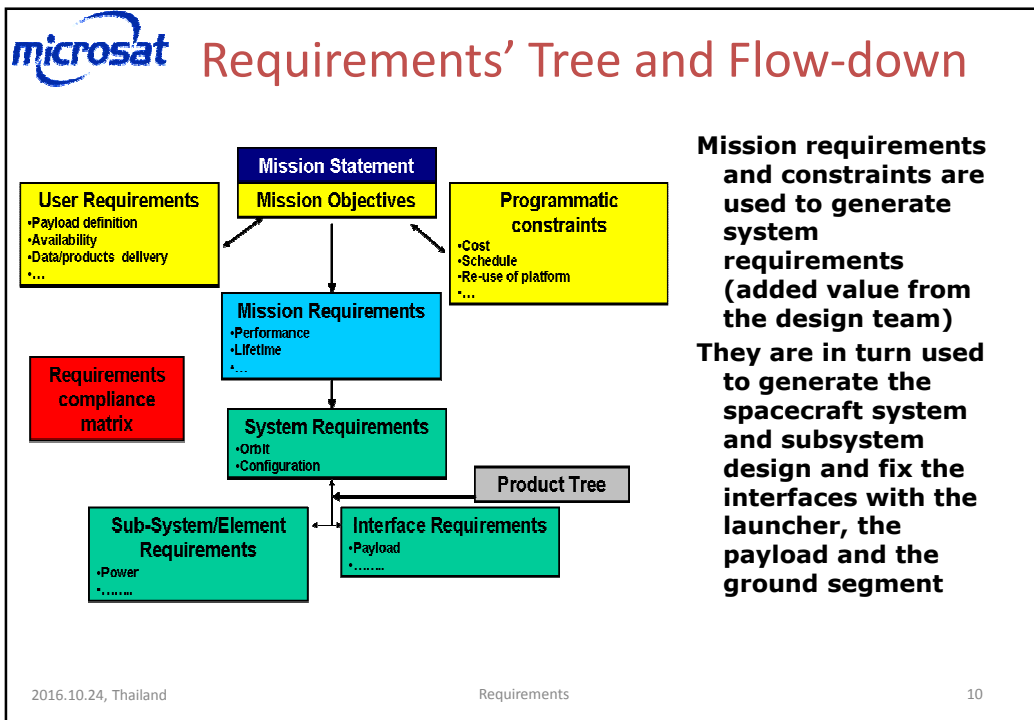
microsat Requirements' Tree and Flow-down

Mission Statement
Mission Objectives

User Requirements
•Payload definition
•Availability
•Data/products delivery
•…

Programmatic constraints
•Cost
•Schedule
•Re-use of platform
•…

Mission Requirements
•Performance
•Lifetime
•…

Requirements compliance matrix

System Requirements
•Orbit
•Configuration

Product Tree

Sub-System/Element Requirements
•Power
•…….

Interface Requirements
•Payload
•…….

Mission requirements and constraints are used to generate system requirements (added value from the design team)

They are in turn used to generate the spacecraft system and subsystem design and fix the interfaces with the launcher, the payload and the ground segment

2016.10.24, Thailand Requirements 10